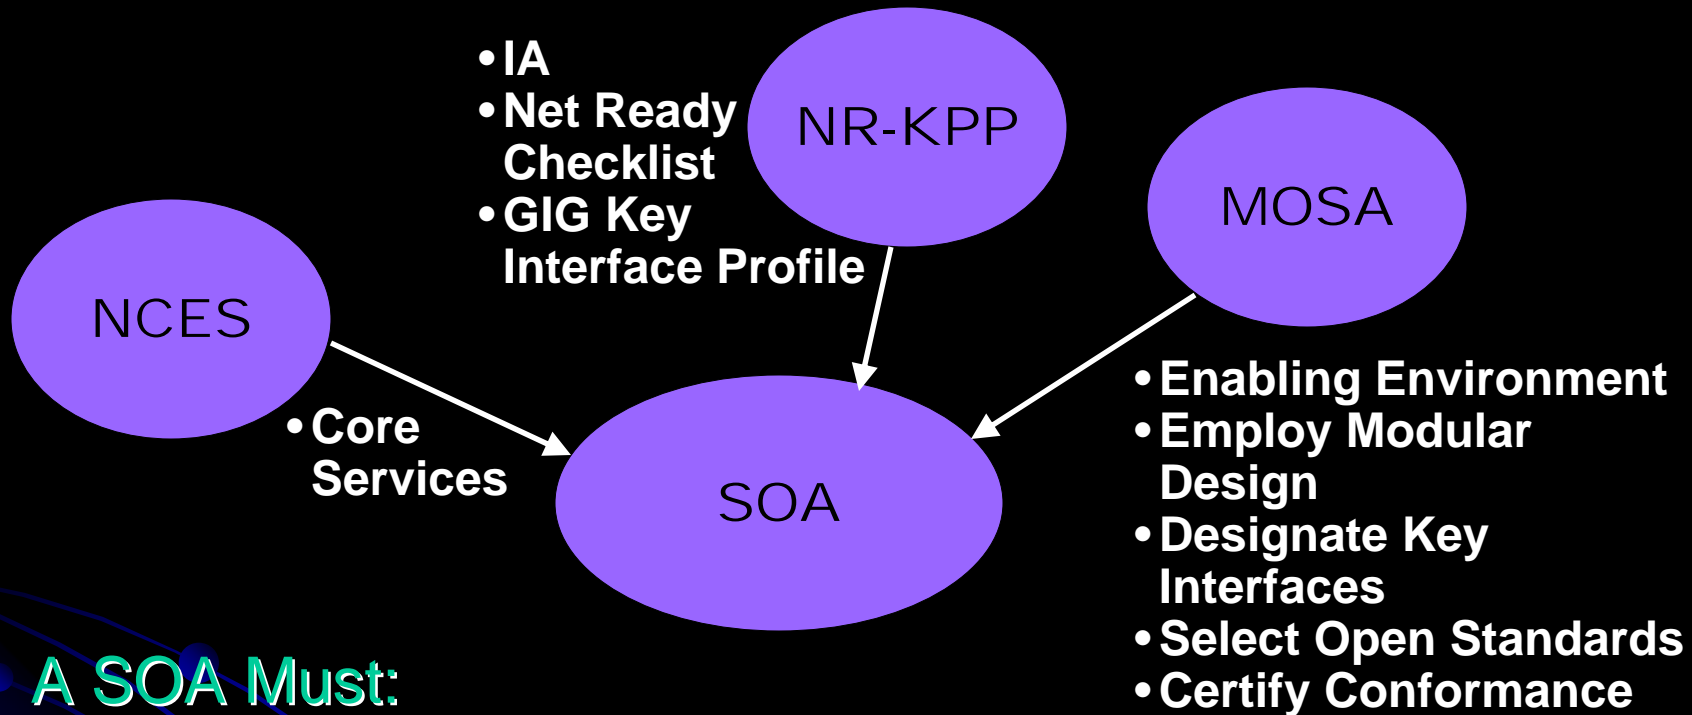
• IA
• Net Ready Checklist
• GIG Key Interface Profile

NR-KPP

MOSA

NCES

• Core Services

SOA

• Enabling Environment
• Employ Modular Design
• Designate Key Interfaces
• Select Open Standards
• Certify Conformance

A SOA Must: